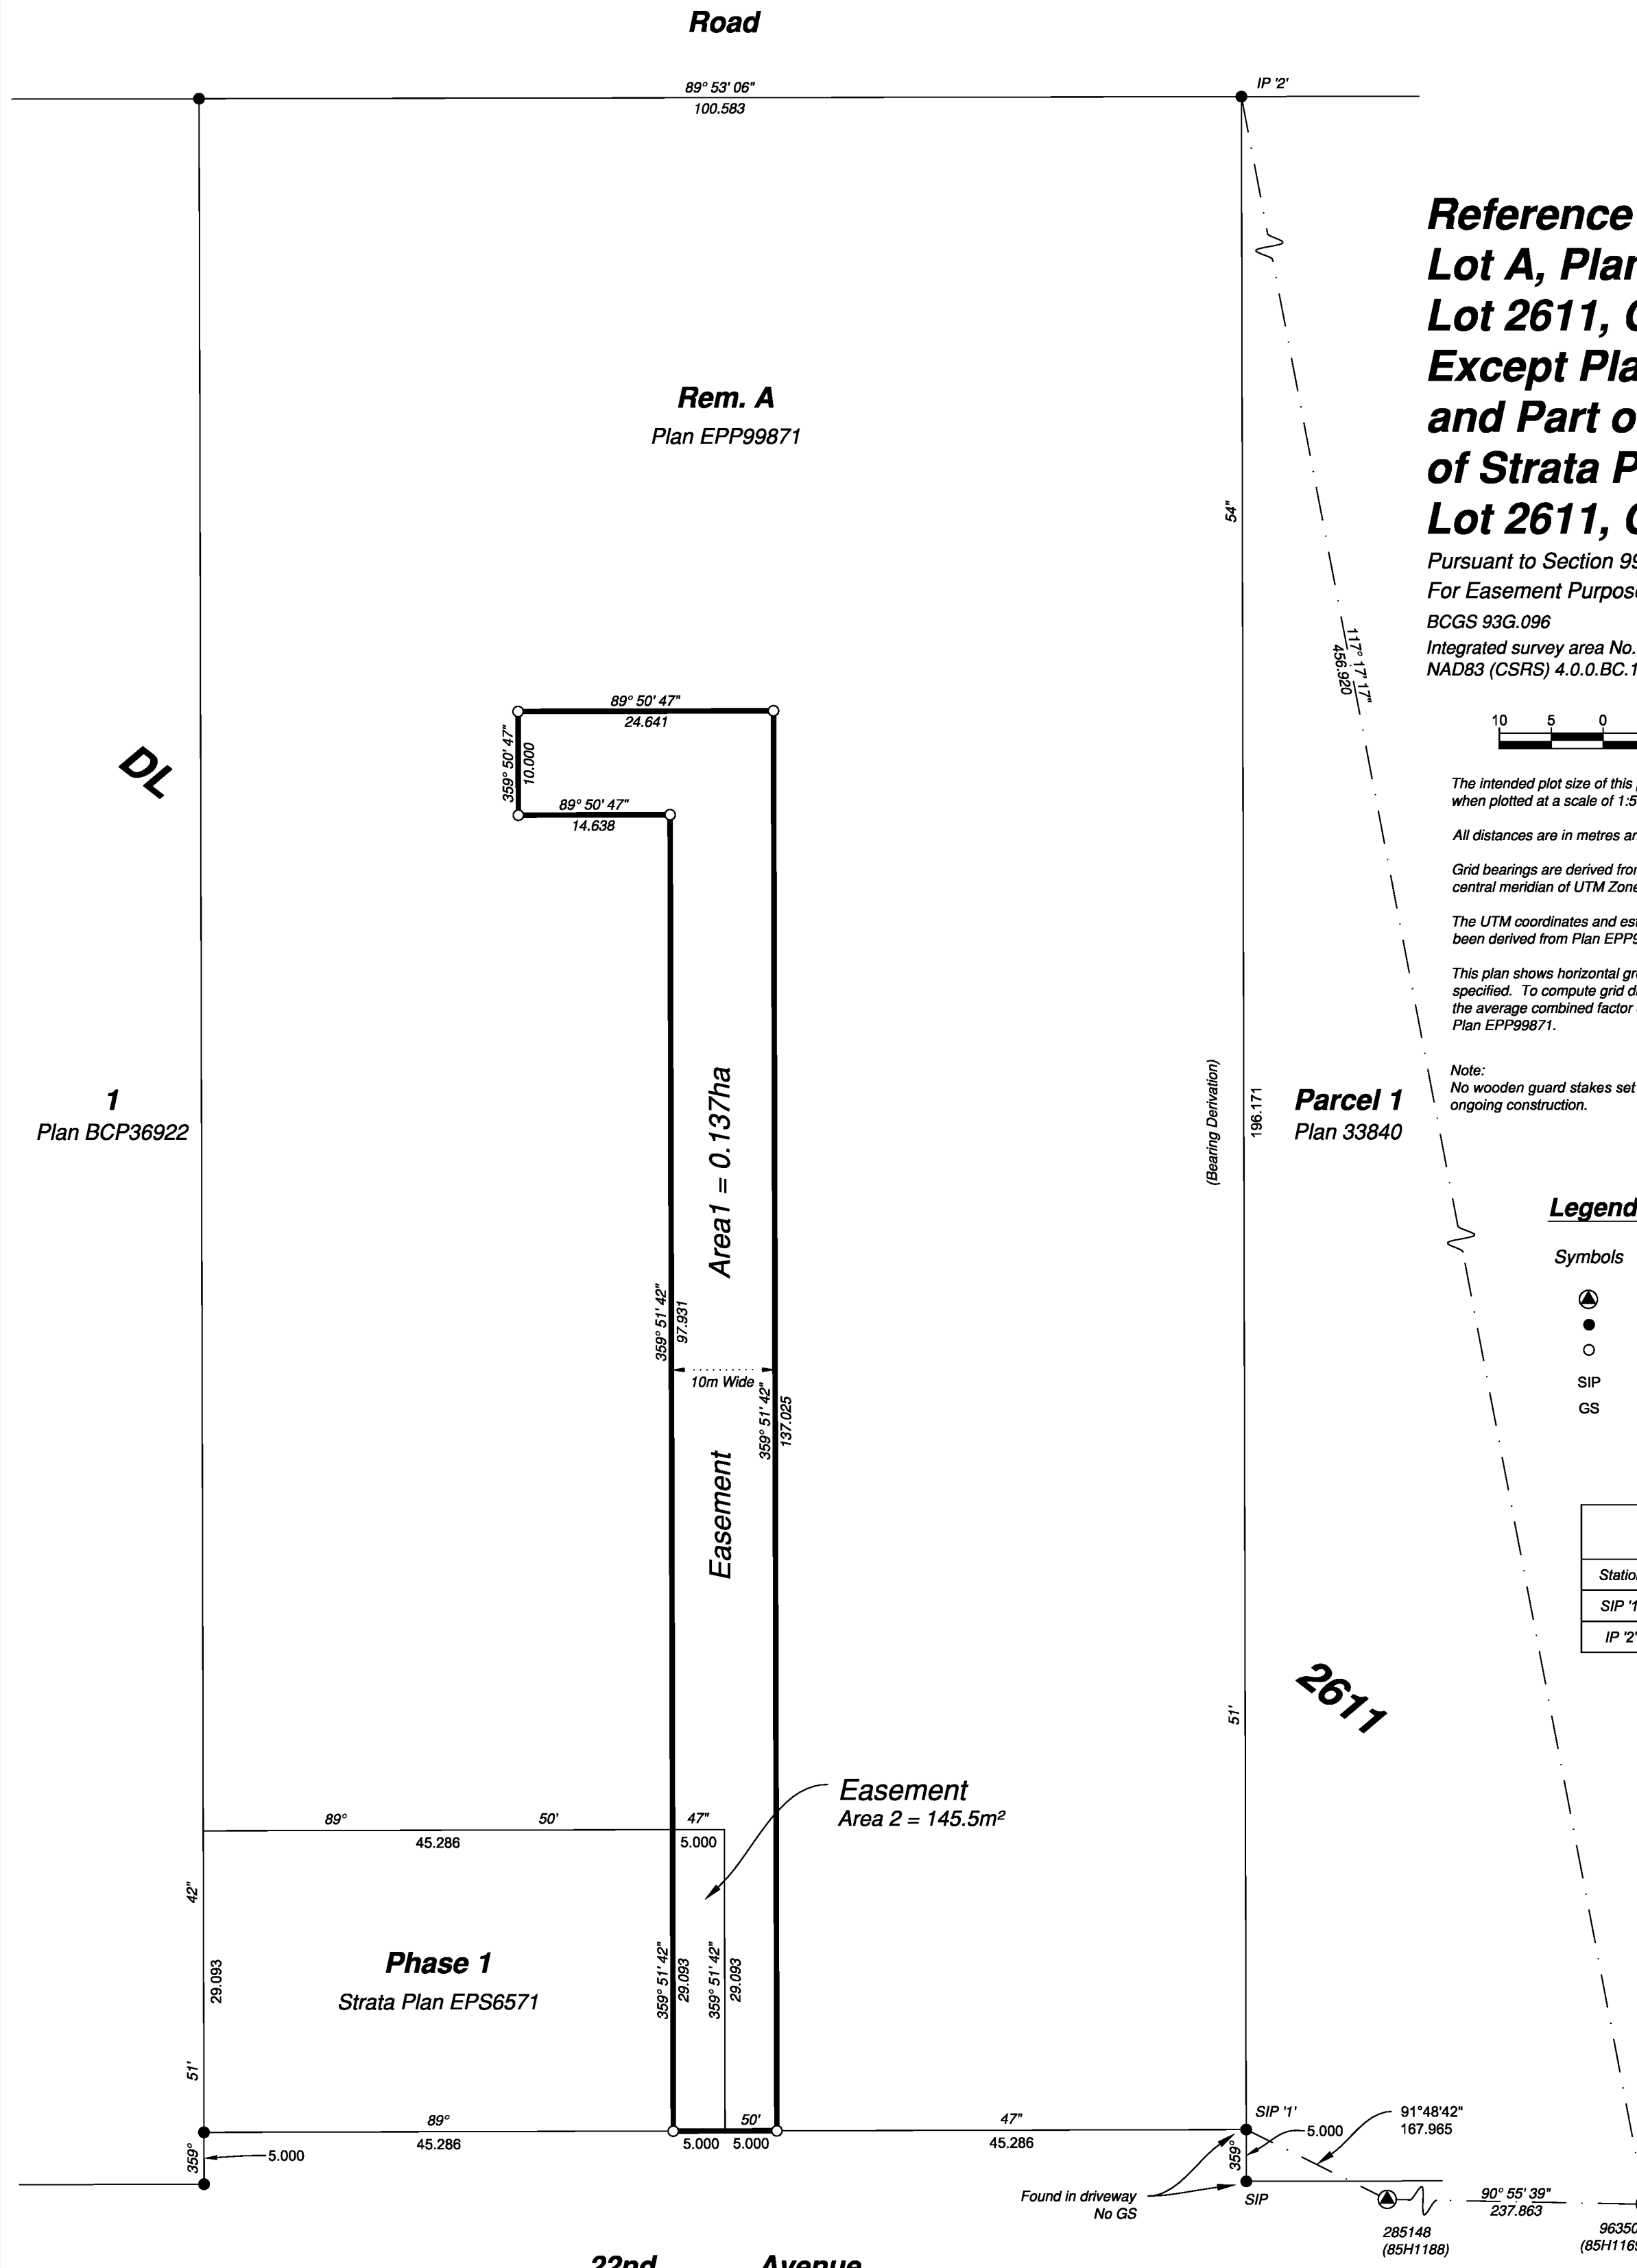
Road

89° 53' 06"
100.583

IP '2'

Reference
Lot A, Plan
Lot 2611, C
Except Pla
and Part o
of Strata P
Lot 2611, C

Pursuant to Section 99
For Easement Purpose
BCGS 93G.096
Integrated survey area No.
NAD83 (CSRS) 4.0.0.BC.1

10 5 0

The intended plot size of this
when plotted at a scale of 1:5

All distances are in metres ar

Grid bearings are derived fro
central meridian of UTM Zone

The UTM coordinates and est
been derived from Plan EPP9

This plan shows horizontal gr
specified. To compute grid d
the average combined factor
Plan EPP99871.

Note:
No wooden guard stakes set
ongoing construction.

Legend

Symbols

SIP
GS

Statio
SIP '1
IP '2'

Rem. A
Plan EPP99871

54"

117° 17' 17"
456.920

89° 50' 47"
24.641
359° 50' 47"
10.000
89° 50' 47"
14.638

DL

1
Plan BCP36922

Area1 = 0.137ha

359° 51' 42"
97.931

10m Wide

359° 51' 42"
137.025

Easement

(Bearing Derivation)
196.171

Parcel 1
Plan 33840

2611

51'

Easement
Area 2 = 145.5m²

89°
50'
47"
45.286
5.000

42"
29.093
51'

Phase 1
Strata Plan EPS6571

359° 51' 42"
29.093
359° 51' 42"
29.093

359°
5.000

89°
45.286
50'
5.000 5.000
47"
45.286

SIP '1'
5.000
91°48'42"
167.965
359°

Found in driveway
No GS
SIP

90° 55' 39"
237.863

285148
(85H1188)

96350
(85H116

22nd Avenue